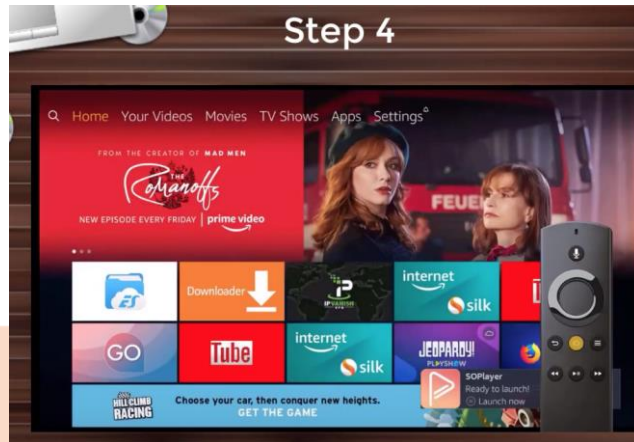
Step 4

Home Your Videos Movies TV Shows Apps Settings

FROM THE CREATOR OF MAD MEN

The Romanoffs

NEW EPISODE EVERY FRIDAY | prime video

FEUE

Downloader

internet silk

GO

Tube

internet silk

JEOPARDY! PLAYSHOW

HILL CLIMB RACING

Choose your car, then conquer new heights.

GET THE GAME

SOPlayer

Ready to launch!

Launch now